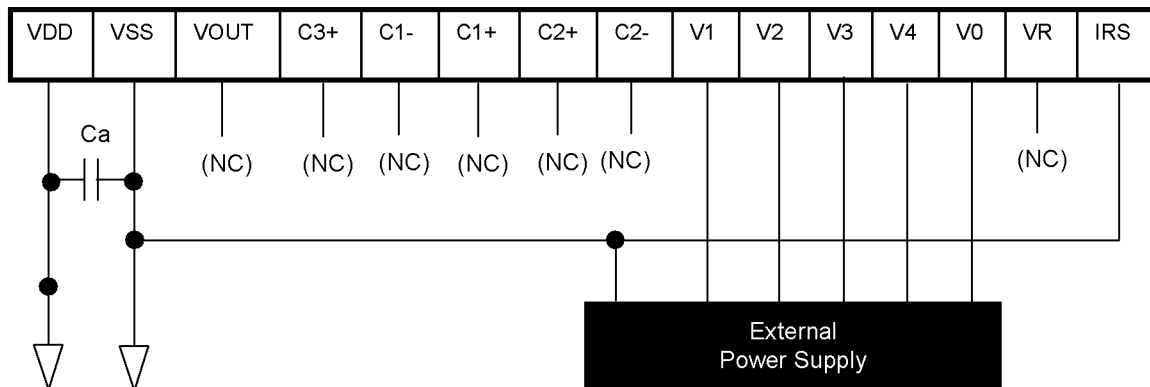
| VDD | VSS | VOUT | C3+ | C1- | C1+ | C2+ | C2- | V1 | V2 | V3 | V4 | V0 | VR | IRS |
|---|---|---|---|---|---|---|---|---|---|---|---|---|---|---|

Ca

(NC) (NC) (NC) (NC) (NC) (NC) (NC)

External Power Supply